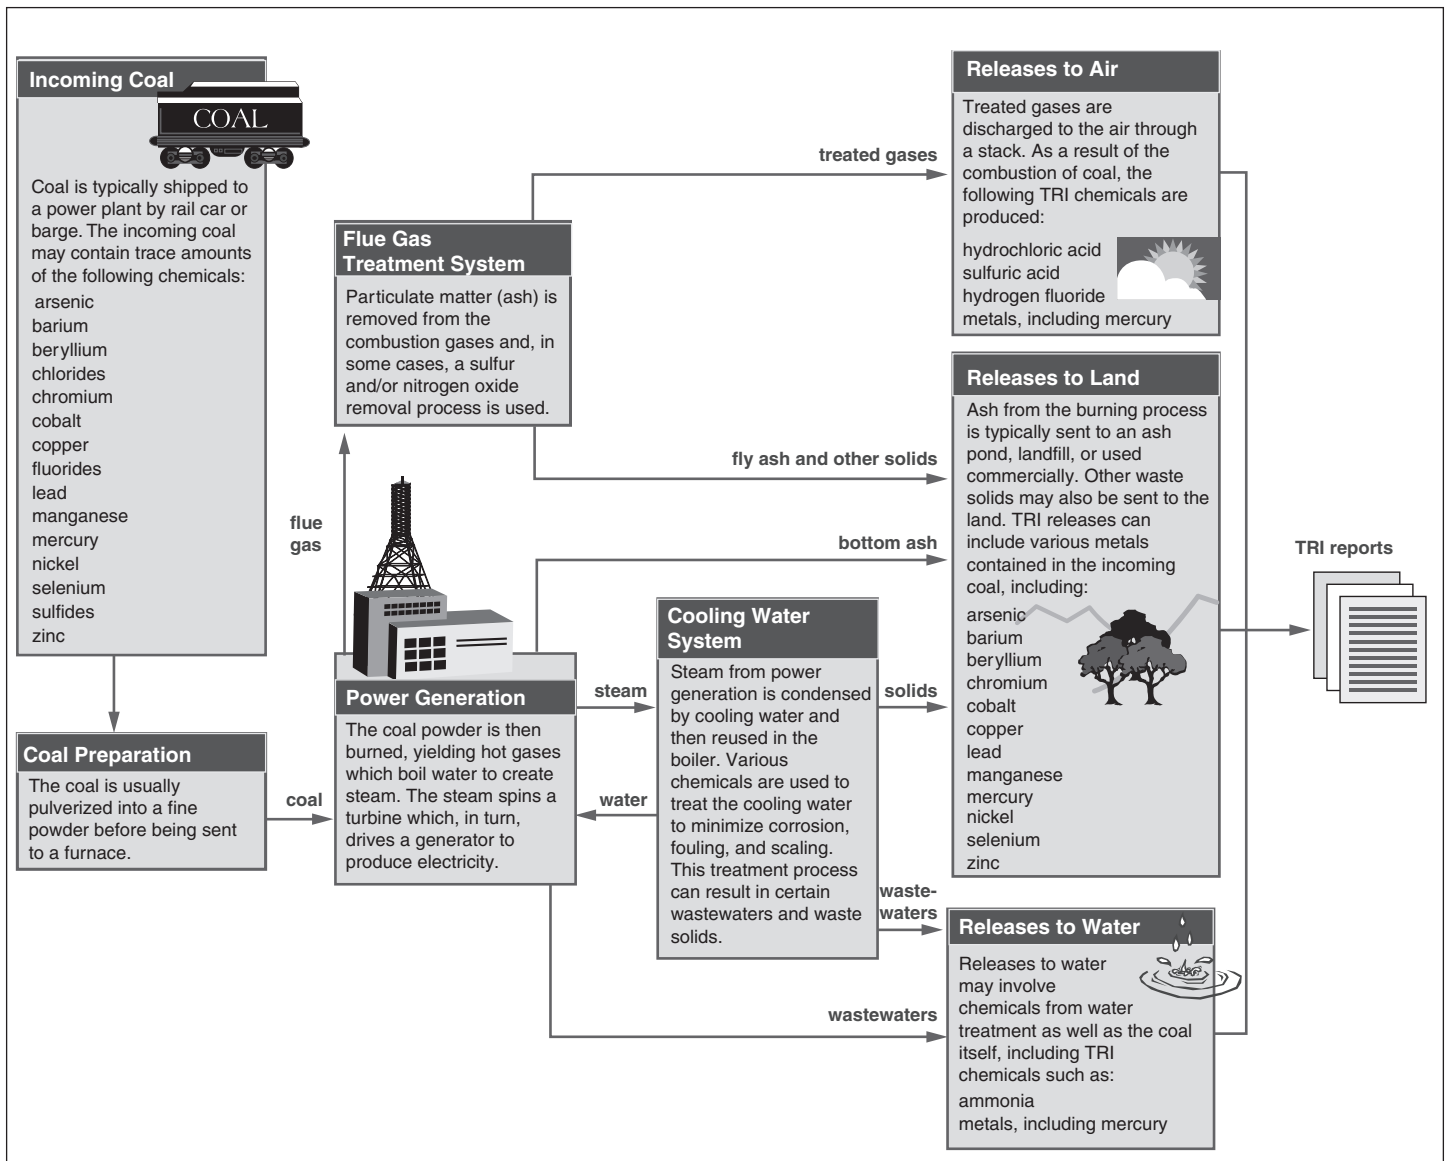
Incoming Coal

COAL

Coal is typically shipped to a power plant by rail car or barge. The incoming coal may contain trace amounts of the following chemicals:
arsenic
barium
beryllium
chlorides
chromium
cobalt
copper
fluorides
lead
manganese
mercury
nickel
selenium
sulfides
zinc

Coal Preparation
The coal is usually pulverized into a fine powder before being sent to a furnace.

coal

Flue Gas Treatment System
Particulate matter (ash) is removed from the combustion gases and, in some cases, a sulfur and/or nitrogen oxide removal process is used.

flue gas

Power Generation
The coal powder is then burned, yielding hot gases which boil water to create steam. The steam spins a turbine which, in turn, drives a generator to produce electricity.

steam

water

Cooling Water System
Steam from power generation is condensed by cooling water and then reused in the boiler. Various chemicals are used to treat the cooling water to minimize corrosion, fouling, and scaling. This treatment process can result in certain wastewaters and waste solids.

treated gases

fly ash and other solids

bottom ash

solids

waste-waters

wastewaters

Releases to Air
Treated gases are discharged to the air through a stack. As a result of the combustion of coal, the following TRI chemicals are produced:
hydrochloric acid
sulfuric acid
hydrogen fluoride
metals, including mercury

Releases to Land
Ash from the burning process is typically sent to an ash pond, landfill, or used commercially. Other waste solids may also be sent to the land. TRI releases can include various metals contained in the incoming coal, including:
arsenic
barium
beryllium
chromium
cobalt
copper
lead
manganese
mercury
nickel
selenium
zinc

Releases to Water
Releases to water may involve chemicals from water treatment as well as the coal itself, including TRI chemicals such as:
ammonia
metals, including mercury

TRI reports